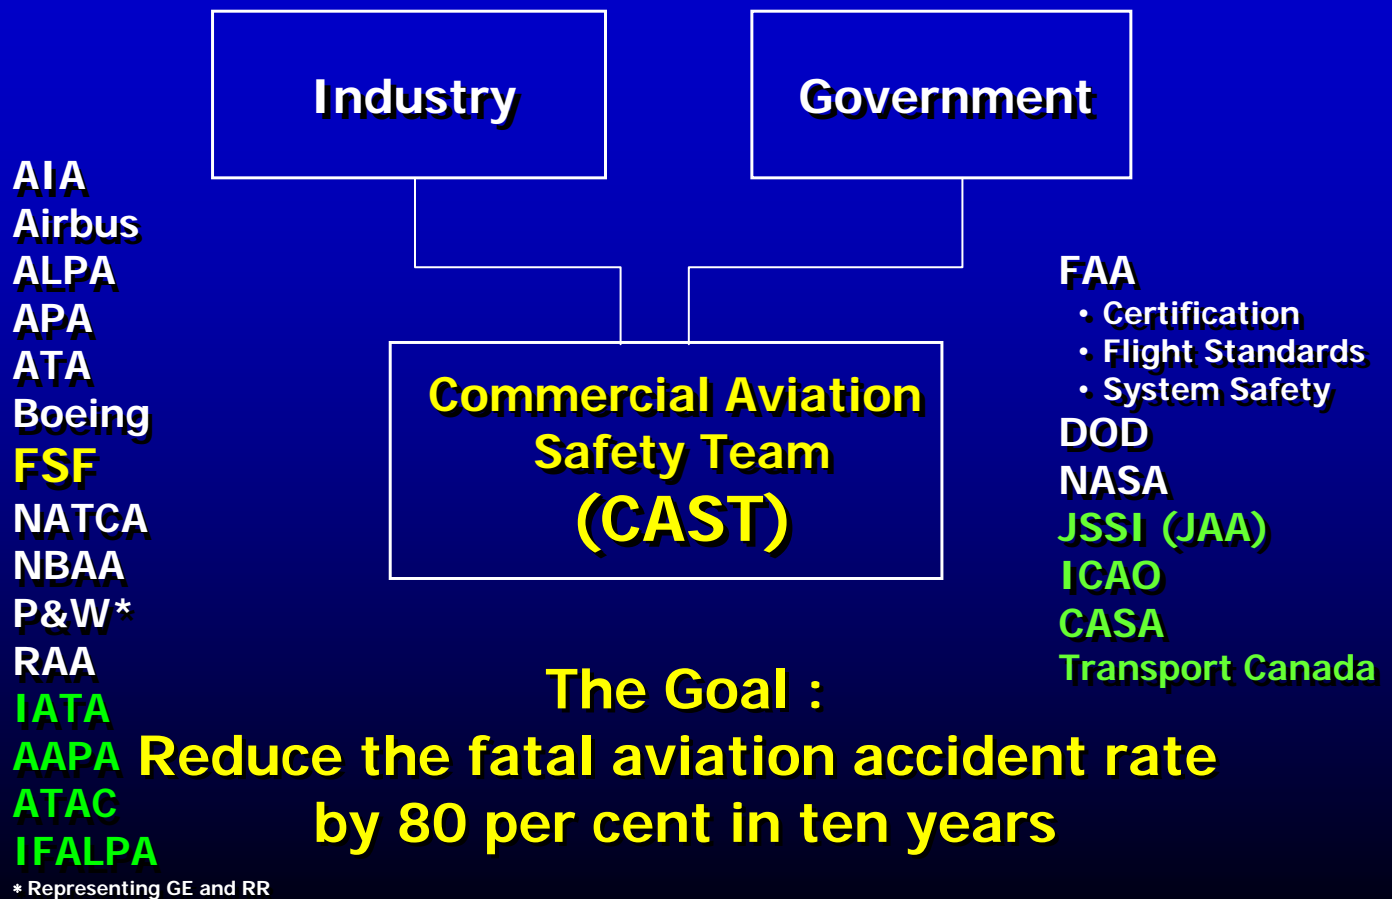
Industry

Government

AIA
Airbus
ALPA
APA
ATA
Boeing
FSF
NATCA
NBAA
P&W*
RAA
IATA
AAPA
ATAC
IFALPA

Commercial Aviation Safety Team (CAST)

FAA
• Certification
• Flight Standards
• System Safety
DOD
NASA
JSSI (JAA)
ICAO
CASA
Transport Canada

The Goal :
Reduce the fatal aviation accident rate by 80 per cent in ten years

* Representing GE and RR